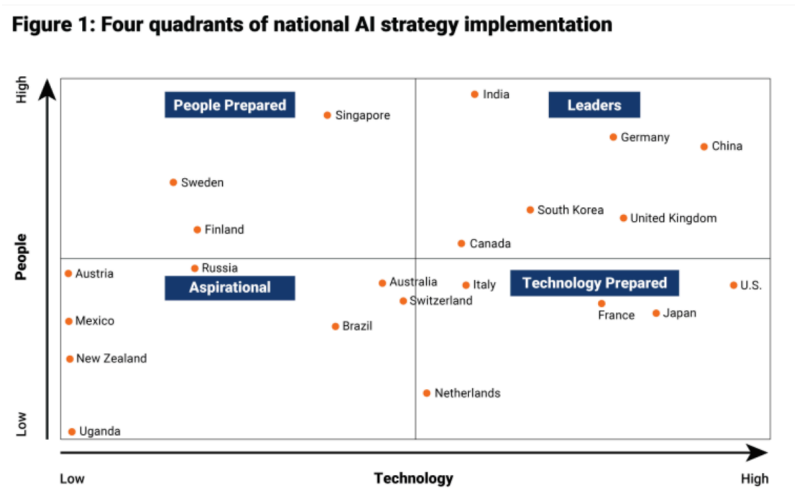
Figure 1: Four quadrants of national AI strategy implementation

High

People

Low

People Prepared

Singapore

India

Leaders

Germany

China

Sweden

Finland

South Korea

United Kingdom

Canada

Austria

Russia

Aspirational

Australia

Italy

Technology Prepared

U.S.

Switzerland

Mexico

Brazil

France

Japan

New Zealand

Netherlands

Uganda

Low

Technology

High